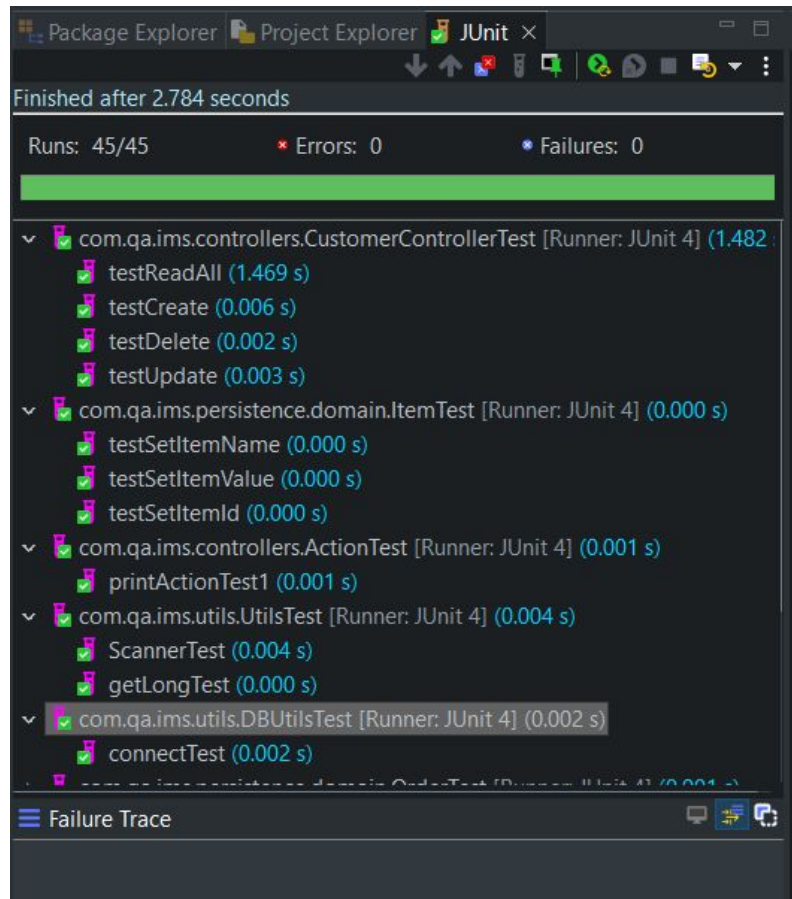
Package Explorer Project Explorer JUnit ×

Finished after 2.784 seconds

Runs: 45/45 Errors: 0 Failures: 0

com.qa.ims.controllers.CustomerControllerTest [Runner: JUnit 4] (1.482 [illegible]
testReadAll (1.469 s)
testCreate (0.006 s)
testDelete (0.002 s)
testUpdate (0.003 s)
com.qa.ims.persistence.domain.ItemTest [Runner: JUnit 4] (0.000 s)
testSetItemName (0.000 s)
testSetItemValue (0.000 s)
testSetItemId (0.000 s)
com.qa.ims.controllers.ActionTest [Runner: JUnit 4] (0.001 s)
printActionTest1 (0.001 s)
com.qa.ims.utils.UtilsTest [Runner: JUnit 4] (0.004 s)
ScannerTest (0.004 s)
getLongTest (0.000 s)
com.qa.ims.utils.DBUtilsTest [Runner: JUnit 4] (0.002 s)
connectTest (0.002 s)
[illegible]

Failure Trace